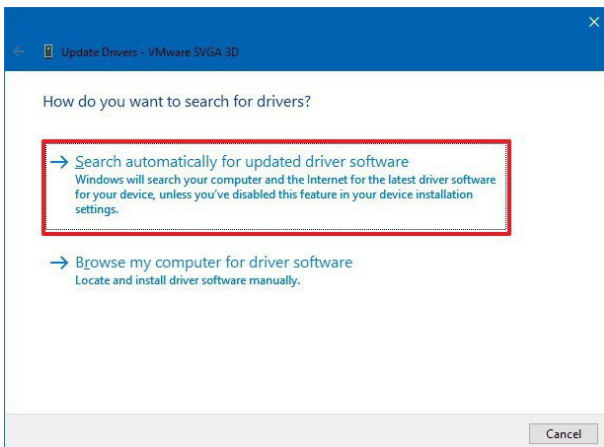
Update Drivers - VMware SVGA 3D

How do you want to search for drivers?

→ Search automatically for updated driver software
Windows will search your computer and the Internet for the latest driver software for your device, unless you've disabled this feature in your device installation settings.

→ Browse my computer for driver software
Locate and install driver software manually.

Cancel